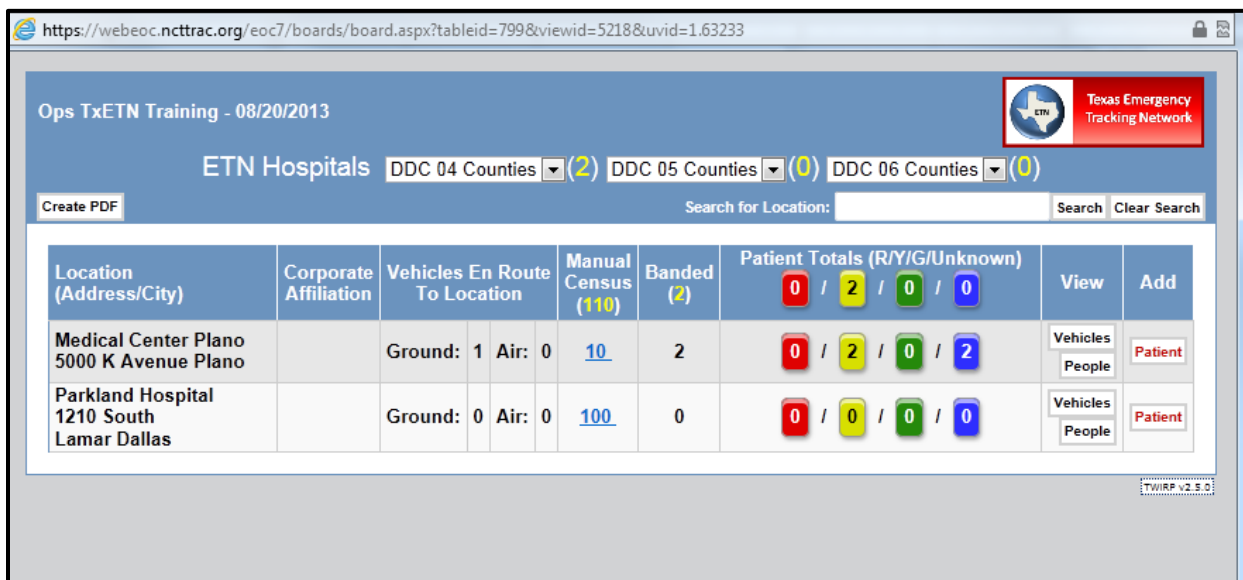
https://webeoc.ncttrac.org/eoc7/boards/board.aspx?tableid=799&viewid=5218&uvid=1.63233

Ops TxETN Training - 08/20/2013

ETN Texas Emergency Tracking Network

ETN Hospitals DDC 04 Counties (2) DDC 05 Counties (0) DDC 06 Counties (0)

Create PDF

Search for Location: Search Clear Search

| Location (Address/City) | Corporate Affiliation | Vehicles En Route To Location | Manual Census (110) | Banded (2) | Patient Totals (R/Y/G/Unknown) 0 / 2 / 0 / 0 | View | Add |
|---|---|---|---|---|---|---|---|
| Medical Center Plano 5000 K Avenue Plano | | Ground: 1 Air: 0 | 10 | 2 | 0 / 2 / 0 / 2 | Vehicles People | Patient |
| Parkland Hospital 1210 South Lamar Dallas | | Ground: 0 Air: 0 | 100 | 0 | 0 / 0 / 0 / 0 | Vehicles People | Patient |

TWIRP v2.5.0